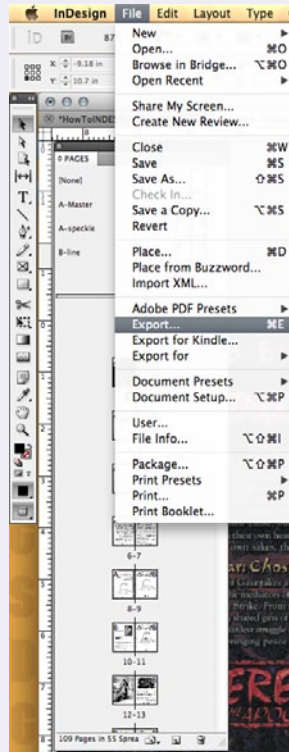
InDesign File Edit Layout Type

87

X: -9.18 in
Y: 10.7 in

*HowToINDE

0 PAGES

[None]

A-Master

A-speckle

B-line

New ▸
Open... ⌘O
Browse in Bridge... ⌥⌘O
Open Recent ▸

Share My Screen...
Create New Review...

Close ⌘W
Save ⌘S
Save As... ⇧⌘S
Check In...
Save a Copy... ⌥⌘S
Revert

Place... ⌘D
Place from Buzzword...
Import XML...

Adobe PDF Presets ▸
Export... ⌘E
Export for Kindle...
Export for ▸

Document Presets ▸
Document Setup... ⌥⌘P

User...
File Info... ⌥⇧⌘I

Package... ⌥⇧⌘P
Print Presets ▸
Print... ⌘P
Print Booklet...

6-7

8-9

10-11

12-13

109 Pages in 55 Sprea

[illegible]